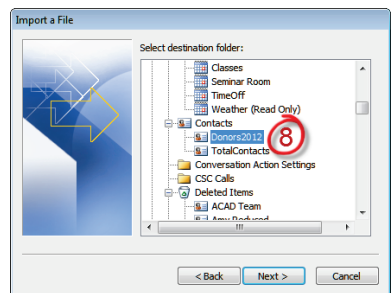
Import a File

Select destination folder:

Classes
Seminar Room
TimeOff
Weather (Read Only)
Contacts
Donors2012
8
TotalContacts
Conversation Action Settings
CSC Calls
Deleted Items
ACAD Team
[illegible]

< Back
Next >
Cancel